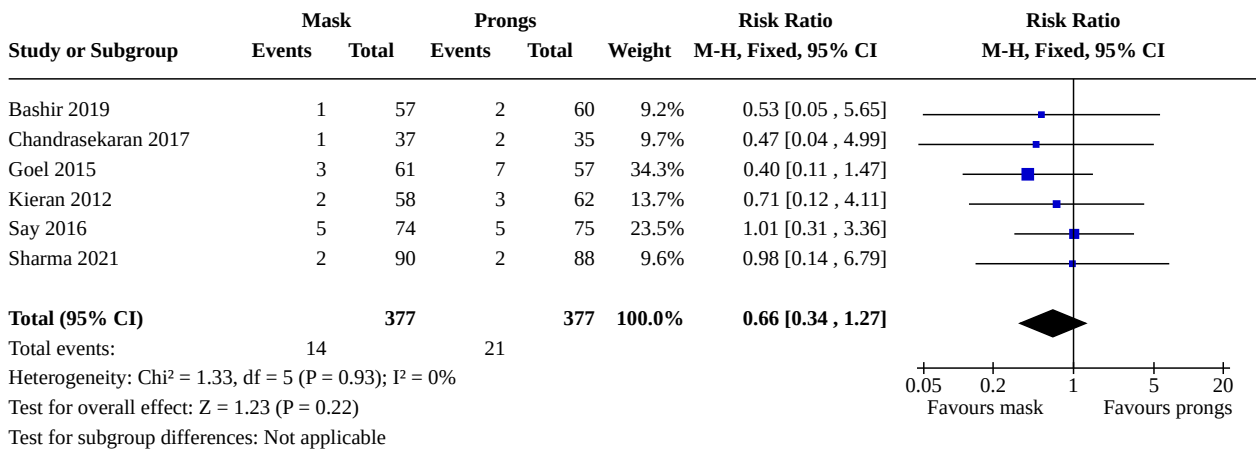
| Study or Subgroup | Mask Events | Mask Total | Prongs Events | Prongs Total | Weight | Risk Ratio M-H, Fixed, 95% CI | Risk Ratio M-H, Fixed, 95% CI |
|---|---|---|---|---|---|---|---|
| Bashir 2019 | 1 | 57 | 2 | 60 | 9.2% | 0.53 [0.05 , 5.65] | |
| Chandrasekaran 2017 | 1 | 37 | 2 | 35 | 9.7% | 0.47 [0.04 , 4.99] | |
| Goel 2015 | 3 | 61 | 7 | 57 | 34.3% | 0.40 [0.11 , 1.47] | |
| Kieran 2012 | 2 | 58 | 3 | 62 | 13.7% | 0.71 [0.12 , 4.11] | |
| Say 2016 | 5 | 74 | 5 | 75 | 23.5% | 1.01 [0.31 , 3.36] | |
| Sharma 2021 | 2 | 90 | 2 | 88 | 9.6% | 0.98 [0.14 , 6.79] | |
| **Total (95% CI)** | | **377** | | **377** | **100.0%** | **0.66 [0.34 , 1.27]** | |
| Total events: | 14 | | 21 | | | | |

Heterogeneity: Chi² = 1.33, df = 5 (P = 0.93); I² = 0%
Test for overall effect: Z = 1.23 (P = 0.22)
Test for subgroup differences: Not applicable

0.05 0.2 1 5 20
Favours mask Favours prongs